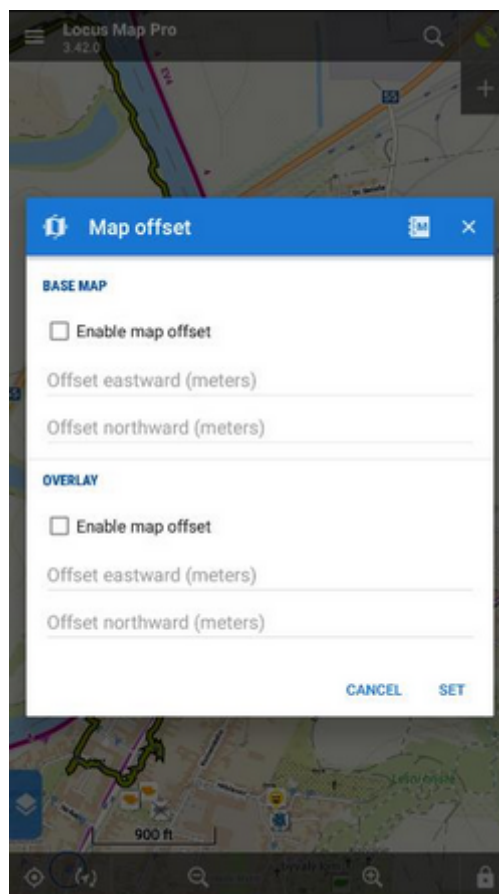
Locus Map Pro
3.42.0

Map offset

BASE MAP

Enable map offset

Offset eastward (meters)

Offset northward (meters)

OVERLAY

Enable map offset

Offset eastward (meters)

Offset northward (meters)

CANCEL SET

900 ft